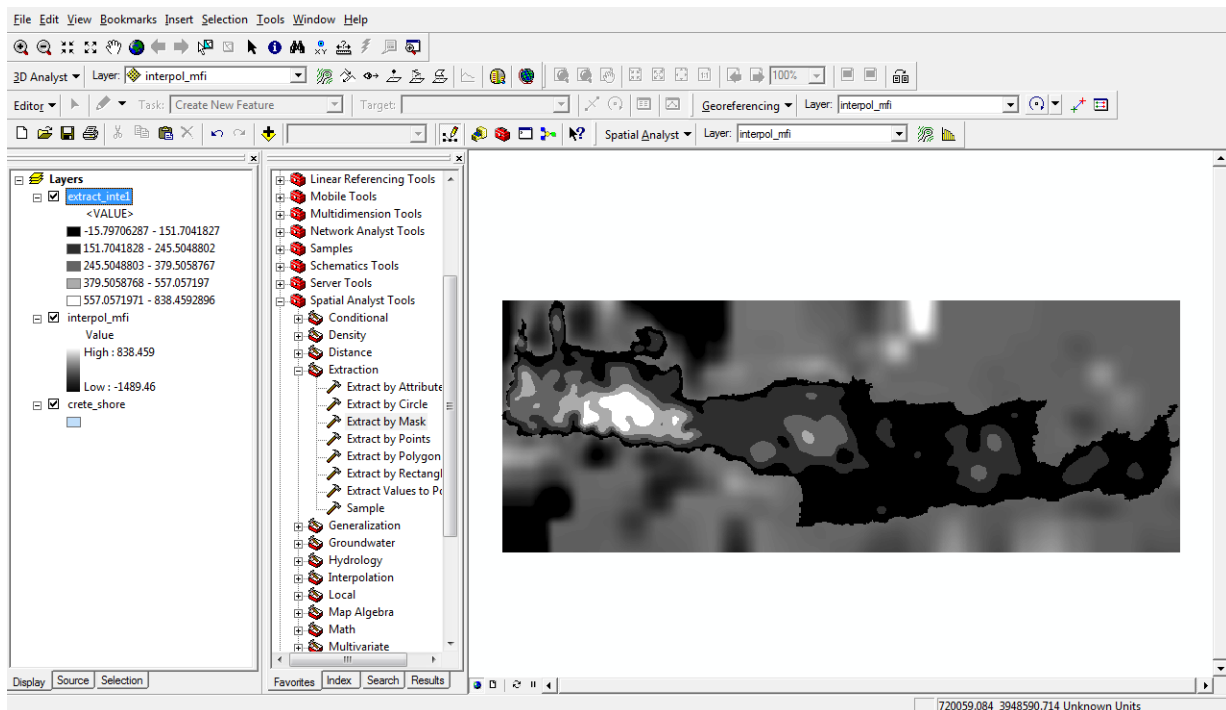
File Edit View Bookmarks Insert Selection Tools Window Help

3D Analyst ▾ Layer: interpol_mfi

Editor ▾ Task: Create New Feature Target: Georeferencing ▾ Layer: interpol_mfi

Spatial Analyst ▾ Layer: interpol_mfi

Layers
extract_intel
<VALUE>
-15.79706287 - 151.7041827
151.7041828 - 245.5048802
245.5048803 - 379.5058767
379.5058768 - 557.057197
557.0571971 - 838.4592896
interpol_mfi
Value
High : 838.459
Low : -1489.46
crete_shore

Display Source Selection

Linear Referencing Tools
Mobile Tools
Multidimension Tools
Network Analyst Tools
Samples
Schematics Tools
Server Tools
Spatial Analyst Tools
Conditional
Density
Distance
Extraction
Extract by Attribute
Extract by Circle
Extract by Mask
Extract by Points
Extract by Polygon
Extract by Rectangl
Extract Values to Po
Sample
Generalization
Groundwater
Hydrology
Interpolation
Local
Map Algebra
Math
Multivariate

Favorites Index Search Results

720059.084 3948590.714 Unknown Units